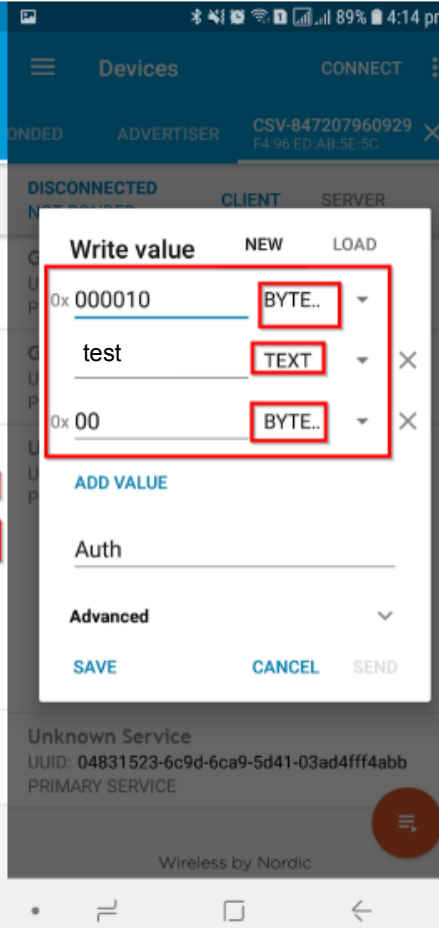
89% 4:14 pm

Devices CONNECT

ONDED ADVERTISER CSV-847207960929 F4:96:ED:AB:5E:5C

DISCONNECTED NOT BONDED CLIENT SERVER

Write value NEW LOAD

0x 000010 BYTE..

test TEXT

0x 00 BYTE..

ADD VALUE

Auth

Advanced

SAVE CANCEL SEND

Unknown Service
UUID: 04831523-6c9d-6ca9-5d41-03ad4fff4abb
PRIMARY SERVICE

Wireless by Nordic